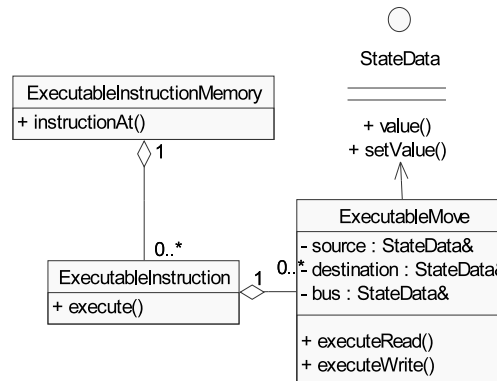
StateData

+ value()
+ setValue()

ExecutableInstructionMemory
+ instructionAt()

1

0..*

ExecutableInstruction
+ execute()

1

0..*

ExecutableMove
- source : StateData&
- destination : StateData&
- bus : StateData&
+ executeRead()
+ executeWrite()